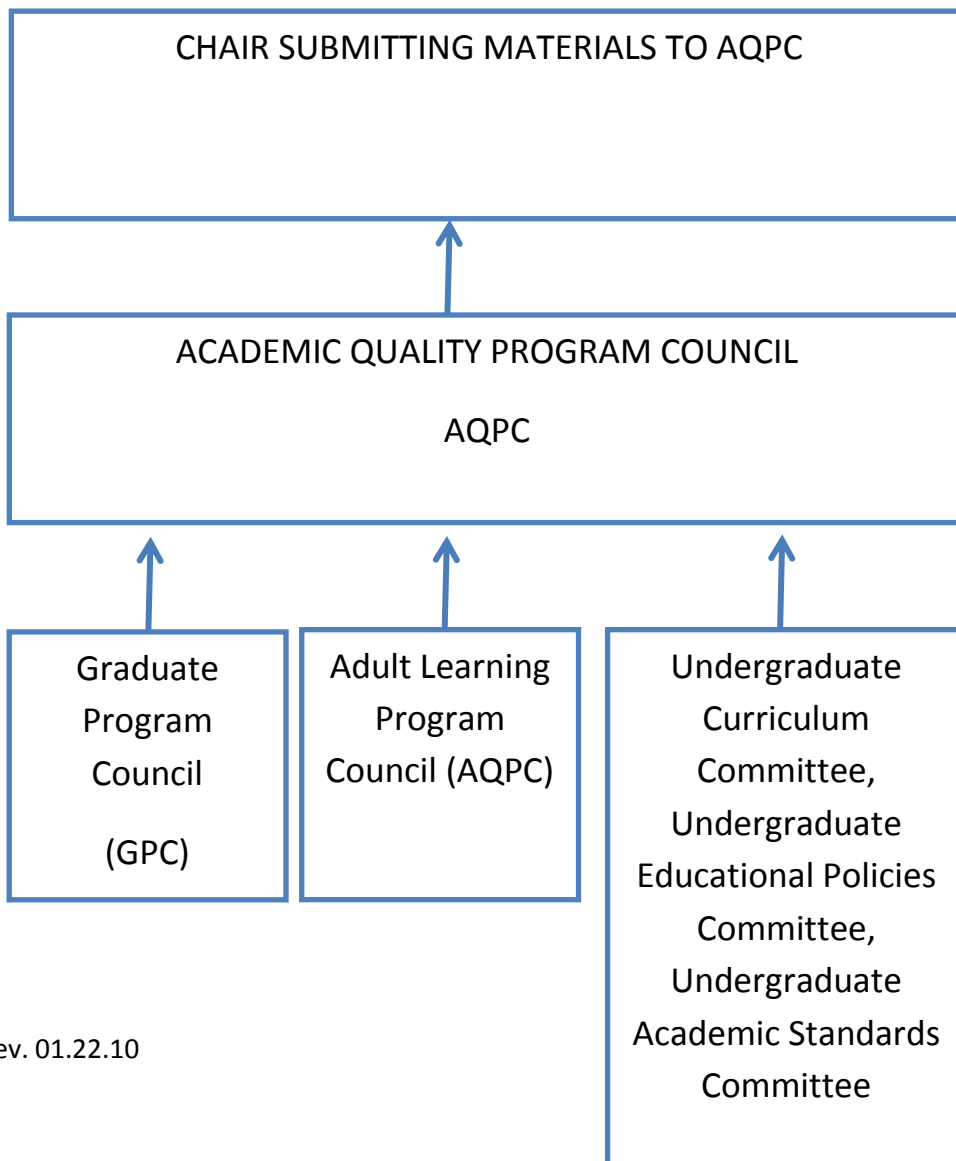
CHAIR SUBMITTING MATERIALS TO AQPC

ACADEMIC QUALITY PROGRAM COUNCIL

AQPC

Graduate Program Council

(GPC)

Adult Learning Program Council (AQPC)

Undergraduate Curriculum Committee, Undergraduate Educational Policies Committee, Undergraduate Academic Standards Committee

ev. 01.22.10